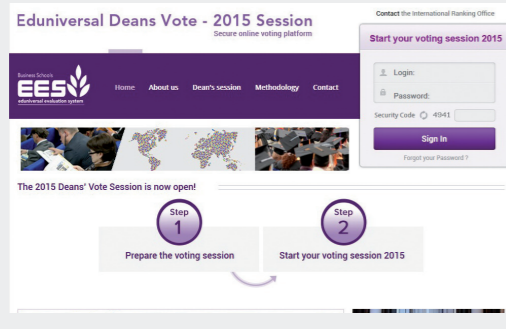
Eduniversal Deans Vote - 2015 Session

Secure online voting platform

Contact the International Ranking Office

Start your voting session 2015

Login:

Password:

Security Code 4941

Sign In

Forgot your Password ?

Business Schools

EES

eduniversal evaluation system

Home

About us

Dean's session

Methodology

Contact

The 2015 Deans' Vote Session is now open!

Step 1

Prepare the voting session

Step 2

Start your voting session 2015